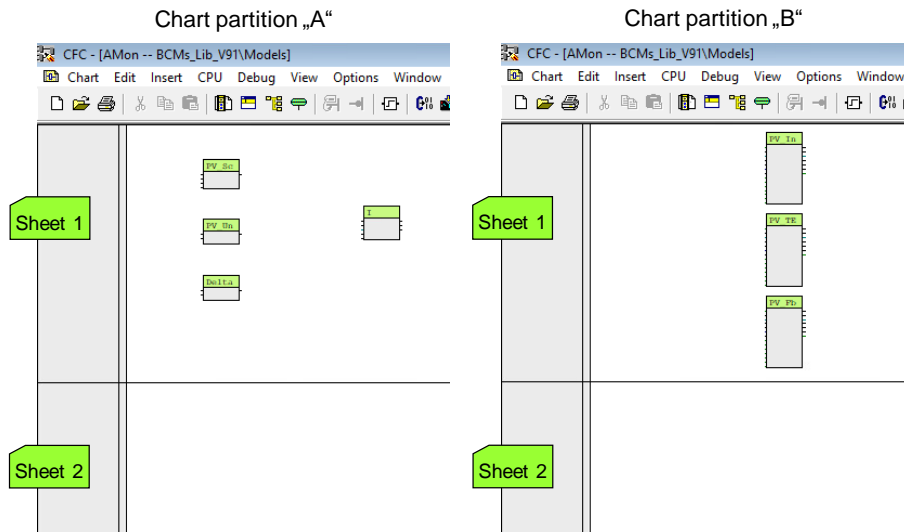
Chart partition „A“

CFC - [AMon -- BCMs_Lib_V91\Models]

Chart Edit Insert CPU Debug View Options Window

PV_Sc

PV_Un

Delta

I

Sheet 1

Sheet 2

Chart partition „B“

CFC - [AMon -- BCMs_Lib_V91\Models]

Chart Edit Insert CPU Debug View Options Window

PV_In

PV_TE

PV_Fb

Sheet 1

Sheet 2